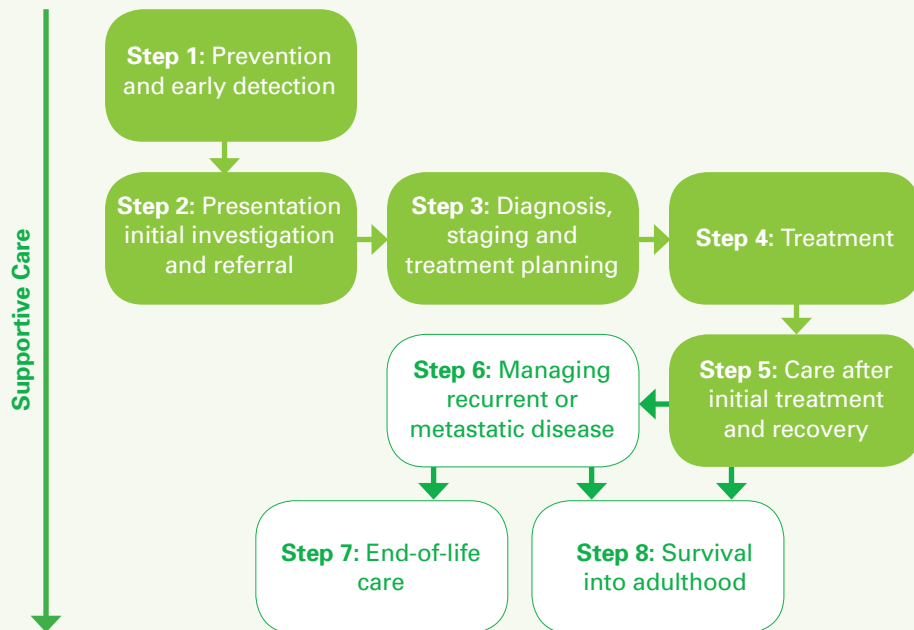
Supportive Care

**Step 1:** Prevention and early detection

**Step 2:** Presentation initial investigation and referral

**Step 3:** Diagnosis, staging and treatment planning

**Step 4:** Treatment

**Step 5:** Care after initial treatment and recovery

**Step 6:** Managing recurrent or metastatic disease

**Step 7:** End-of-life care

**Step 8:** Survival into adulthood